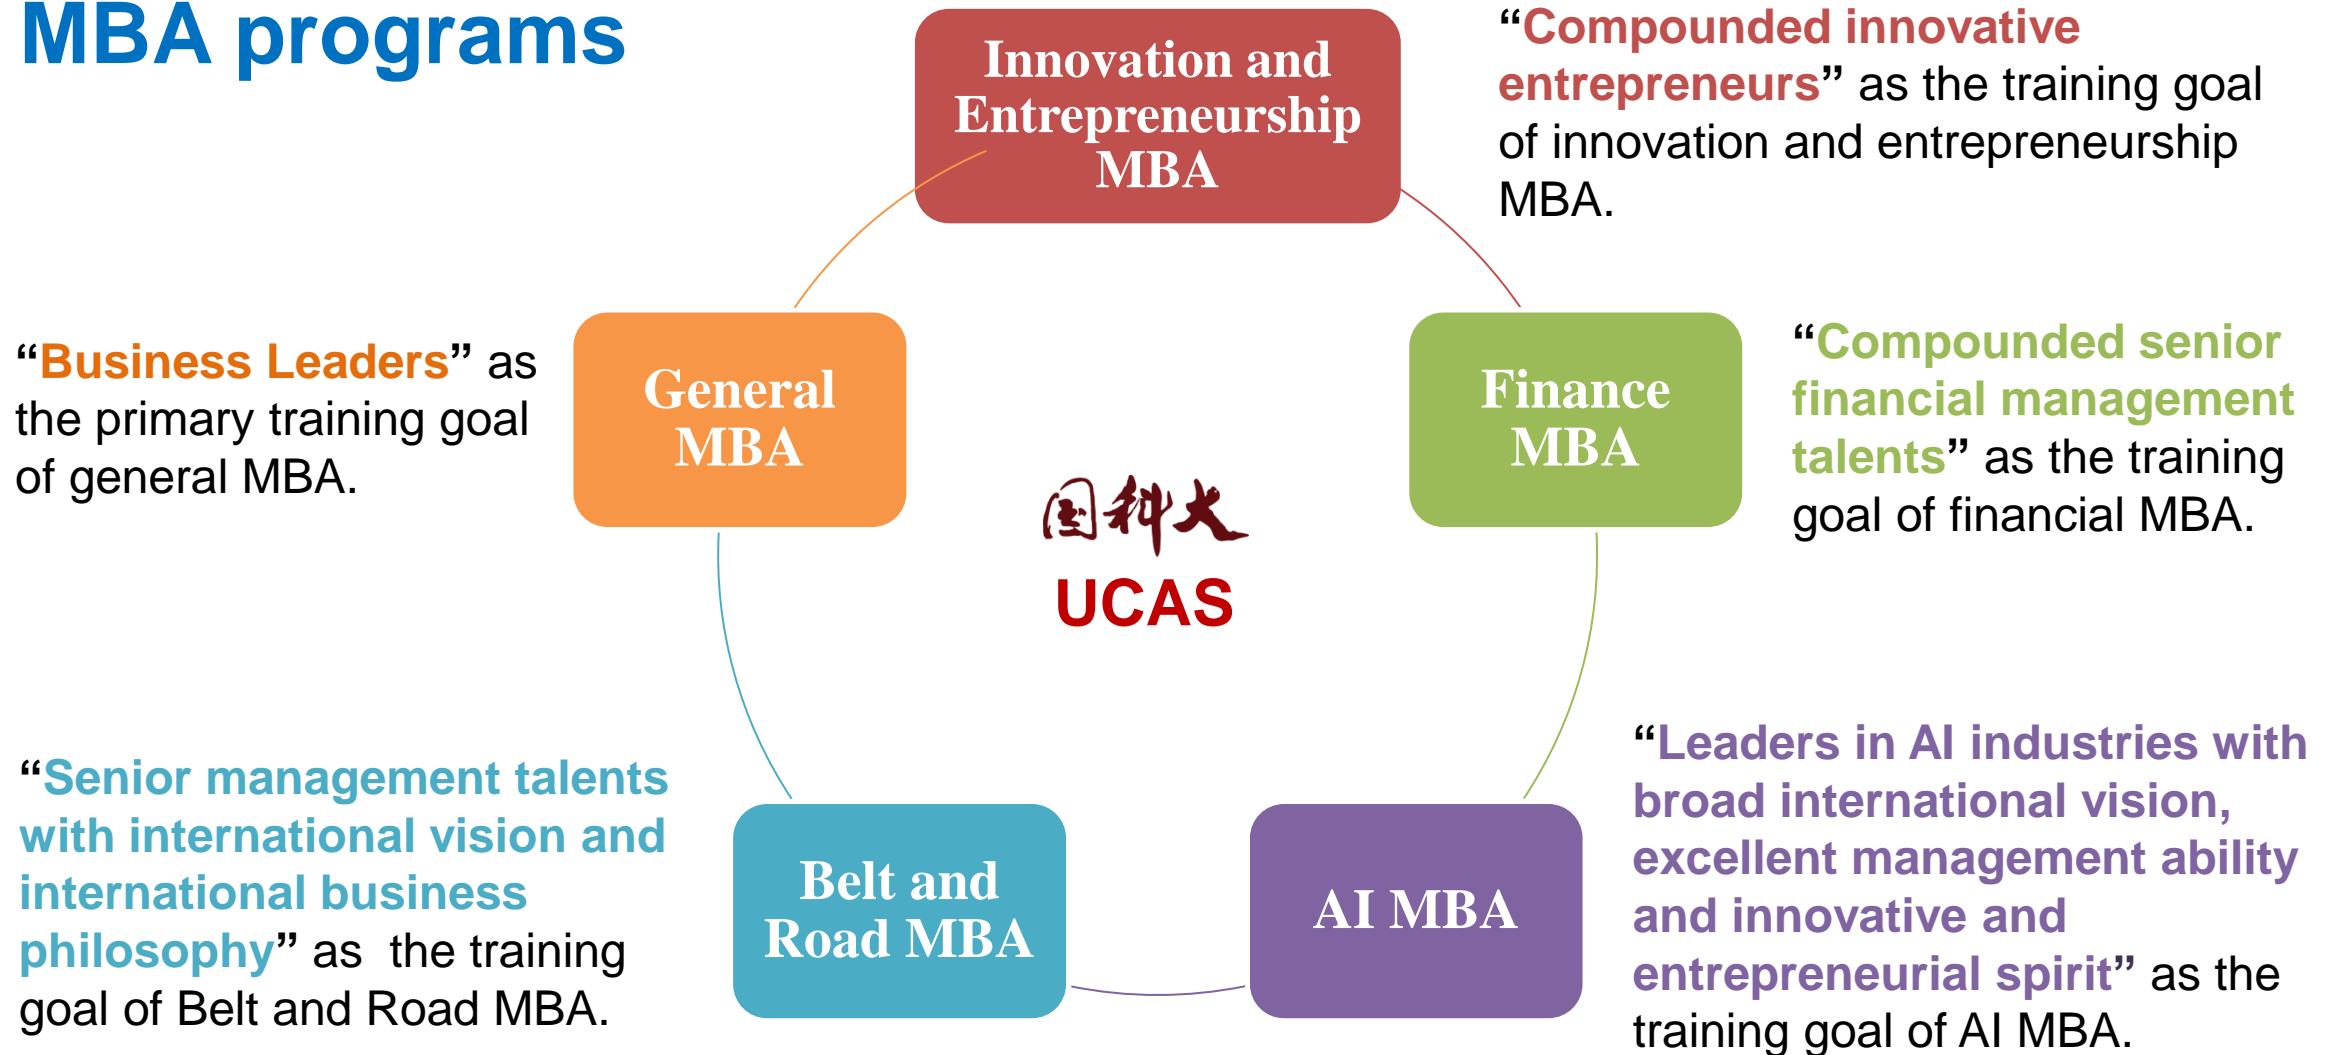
MBA programs

Innovation and Entrepreneurship MBA

“Compounded innovative entrepreneurs” as the training goal of innovation and entrepreneurship MBA.

“Business Leaders” as the primary training goal of general MBA.

General MBA

Finance MBA

“Compounded senior financial management talents” as the training goal of financial MBA.

国科大

UCAS

“Senior management talents with international vision and international business philosophy” as the training goal of Belt and Road MBA.

Belt and Road MBA

AI MBA

“Leaders in AI industries with broad international vision, excellent management ability and innovative and entrepreneurial spirit” as the training goal of AI MBA.